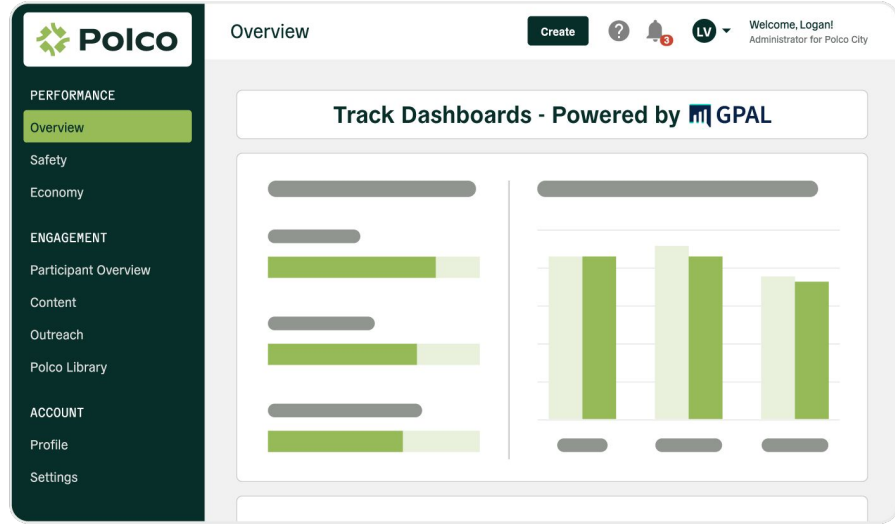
Polco

PERFORMANCE

Overview

Safety

Economy

ENGAGEMENT

Participant Overview

Content

Outreach

Polco Library

ACCOUNT

Profile

Settings

Overview

Create

?

3

LV

Welcome, Logan!
Administrator for Polco City

Track Dashboards - Powered by GPAL